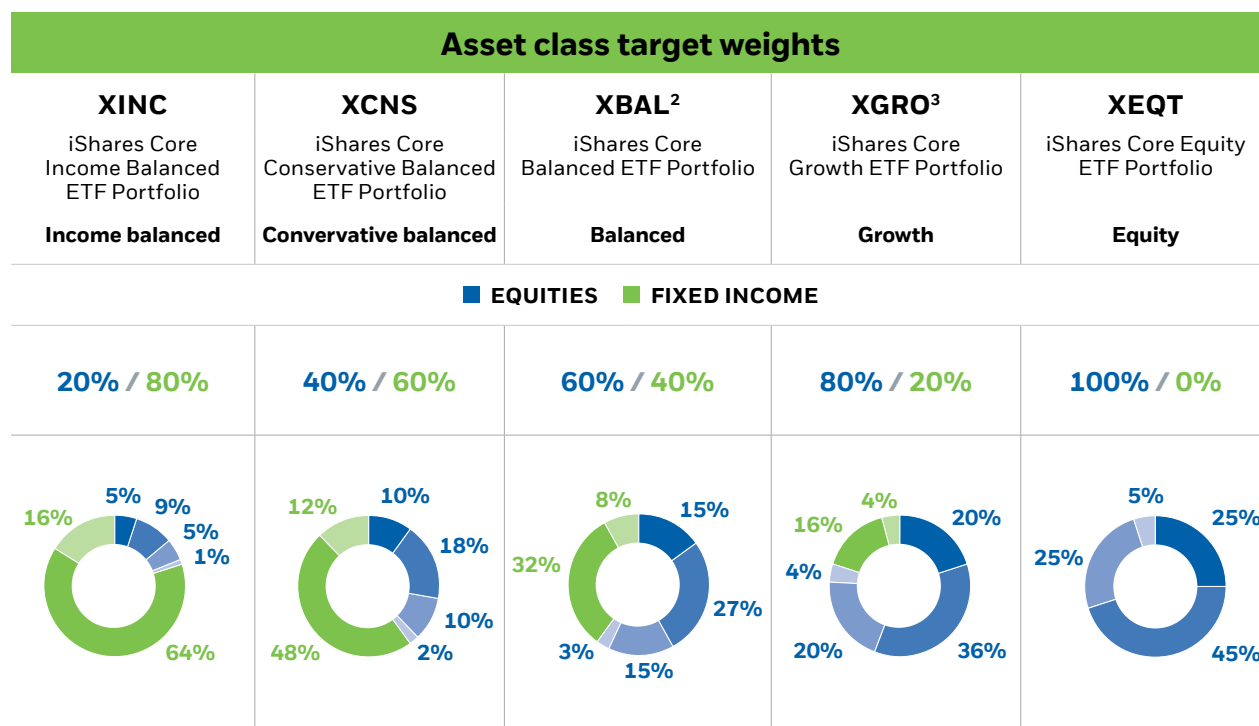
Asset class target weights

| XINC | XCNS | XBAL$^2$ | XGRO$^3$ | XEQT |
|---|---|---|---|---|
| iShares Core Income Balanced ETF Portfolio | iShares Core Conservative Balanced ETF Portfolio | iShares Core Balanced ETF Portfolio | iShares Core Growth ETF Portfolio | iShares Core Equity ETF Portfolio |
| Income balanced | Convervative balanced | Balanced | Growth | Equity |

EQUITIES FIXED INCOME

| 20% / 80% | 40% / 60% | 60% / 40% | 80% / 20% | 100% / 0% |
|---|---|---|---|---|

5% 9% 5% 1% 64% 16%

10% 18% 10% 2% 48% 12%

15% 27% 15% 3% 32% 8%

20% 36% 20% 4% 16% 4%

25% 45% 25% 5%